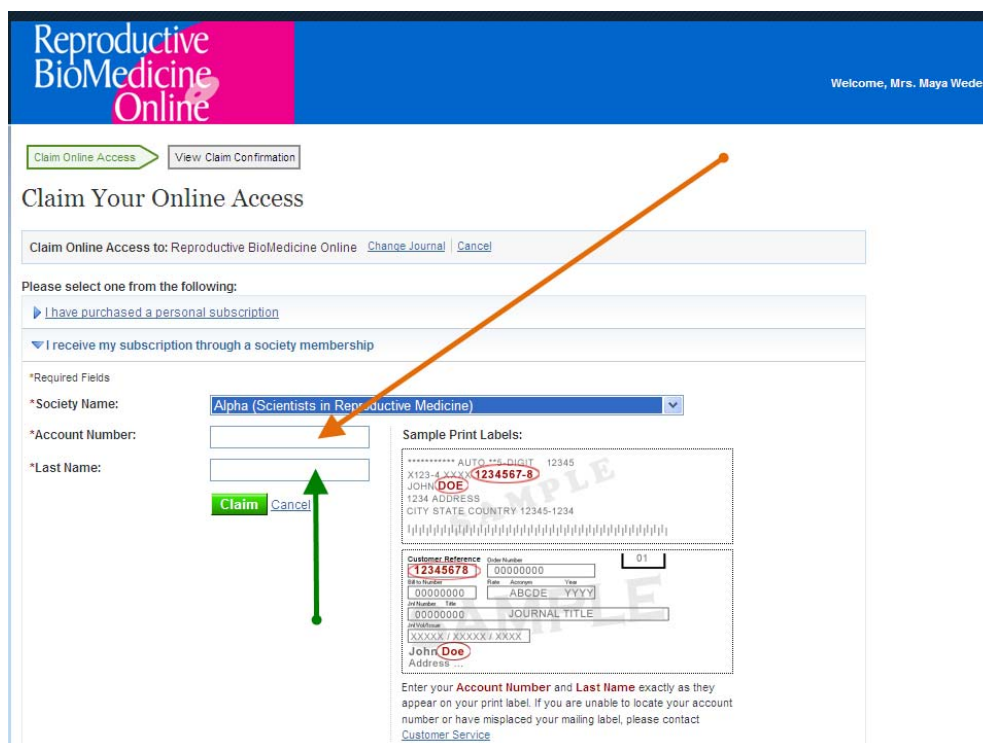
Reproductive BioMedicine Online

Welcome, Mrs. Maya Wede

Claim Online Access
View Claim Confirmation

Claim Your Online Access

Claim Online Access to: Reproductive BioMedicine Online Change Journal | Cancel

Please select one from the following:

I have purchased a personal subscription

I receive my subscription through a society membership

*Required Fields

*Society Name: Alpha (Scientists in Reproductive Medicine)

*Account Number:

*Last Name:

Claim Cancel

Sample Print Labels:

*********** AUTO **5-DIGIT 12345
X123-4 XXXX 1234567-8
JOHN DOE
1234 ADDRESS
CITY STATE COUNTRY 12345-1234

SAMPLE

Customer Reference Order Number
12345678 00000000
Bill to Number Rate Acronym Year
00000000 ABCDE YYYY
Jnl Number Title
00000000 JOURNAL TITLE
Jnl Vol/Issue
XXXXX / XXXXX / XXXX
John Doe
Address ...
01

SAMPLE

Enter your Account Number and Last Name exactly as they appear on your print label. If you are unable to locate your account number or have misplaced your mailing label, please contact Customer Service